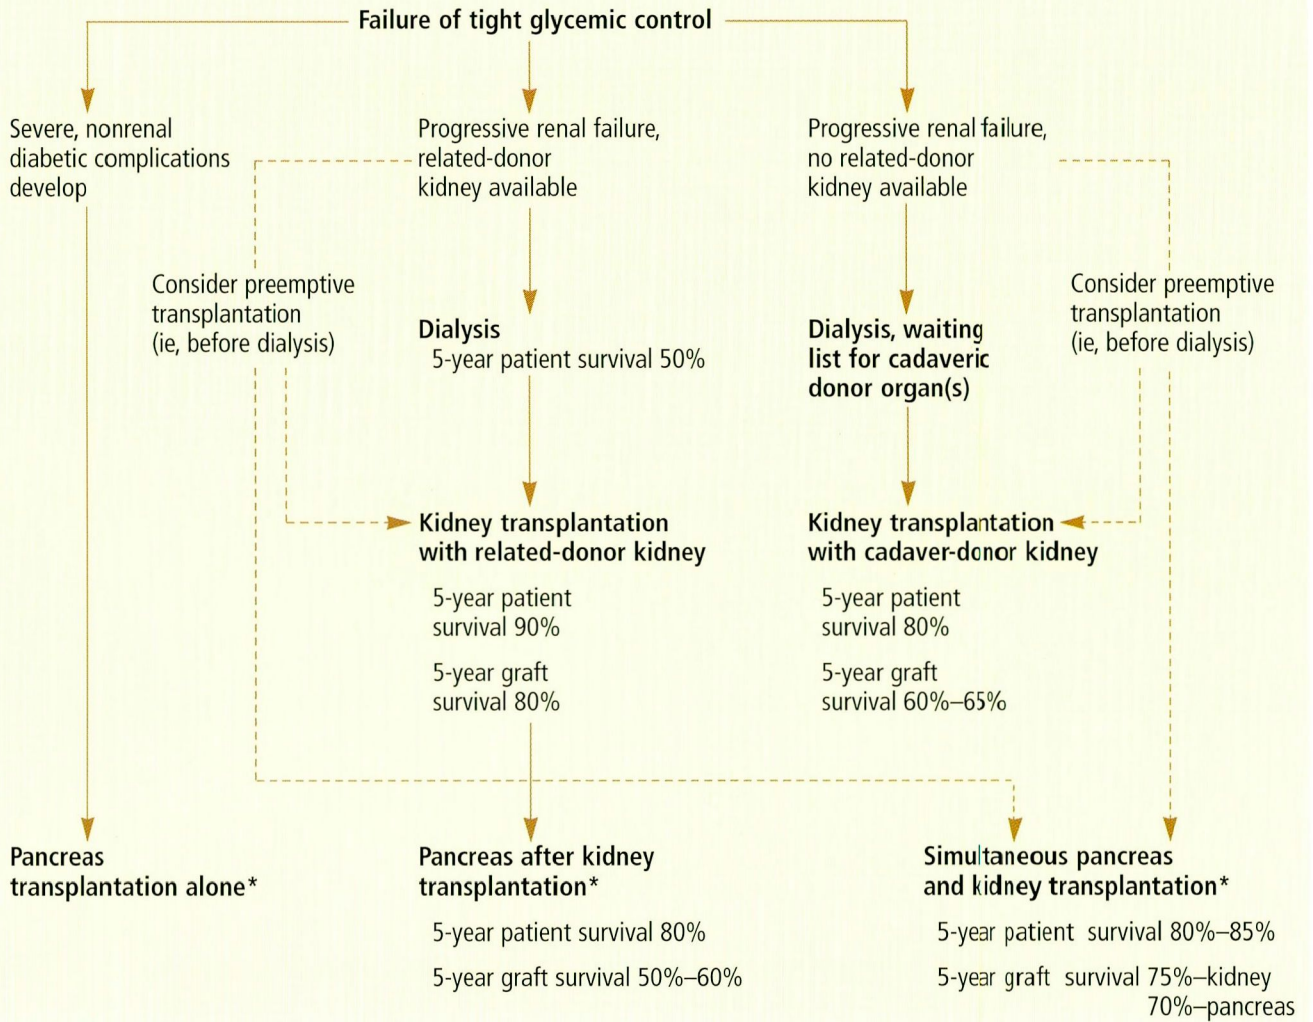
Failure of tight glycemic control

Severe, nonrenal diabetic complications develop

Progressive renal failure, related-donor kidney available

Progressive renal failure, no related-donor kidney available

Consider preemptive transplantation (ie, before dialysis)

Dialysis
5-year patient survival 50%

Dialysis, waiting list for cadaveric donor organ(s)

Consider preemptive transplantation (ie, before dialysis)

Kidney transplantation with related-donor kidney
5-year patient survival 90%
5-year graft survival 80%

Kidney transplantation with cadaver-donor kidney
5-year patient survival 80%
5-year graft survival 60%–65%

Pancreas transplantation alone*

Pancreas after kidney transplantation*
5-year patient survival 80%
5-year graft survival 50%–60%

Simultaneous pancreas and kidney transplantation*
5-year patient survival 80%–85%
5-year graft survival 75%–kidney
70%–pancreas